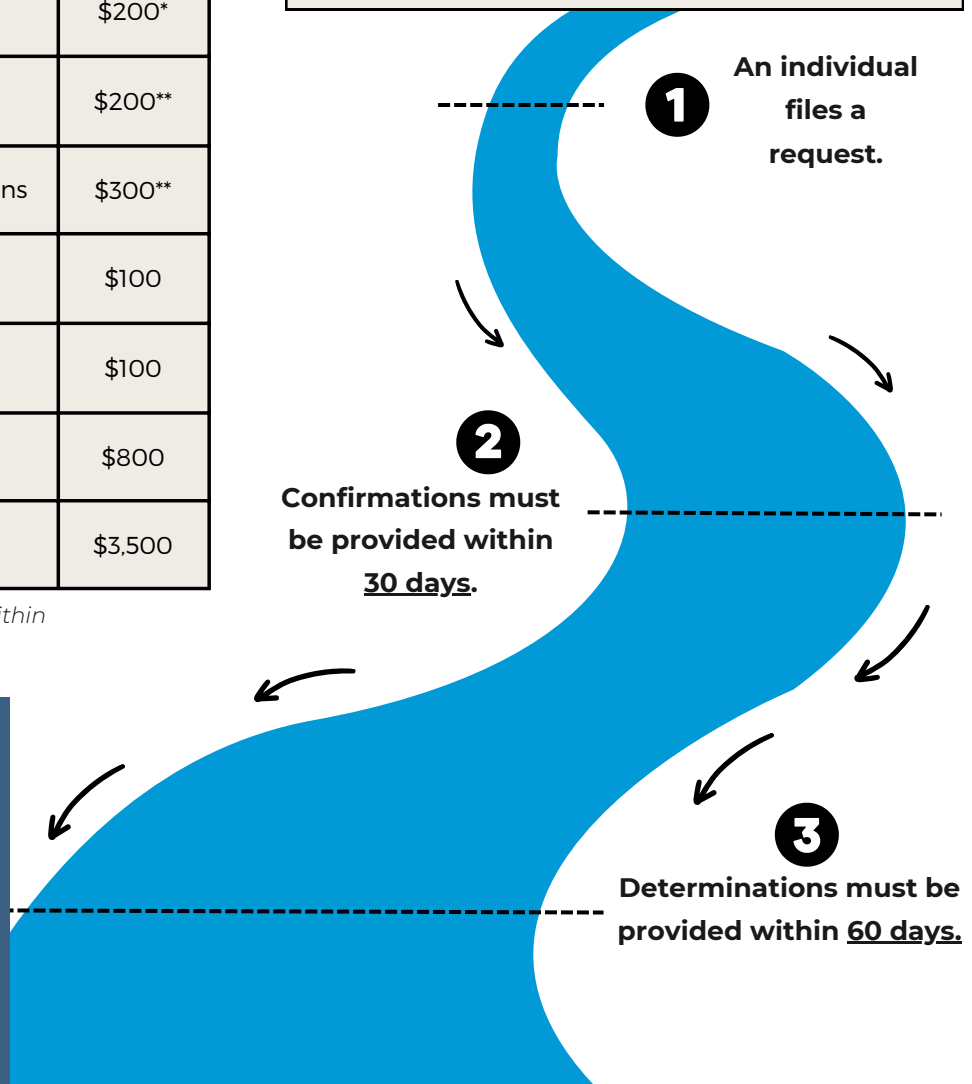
| | |
|---|---|
| | \$200* |
| | \$200** |
| ns | \$300** |
| | \$100 |
| | \$100 |
| | \$800 |
| | \$3,500 |

thin

1 An individual files a request.

2 Confirmations must be provided within 30 days.

3 Determinations must be provided within 60 days.